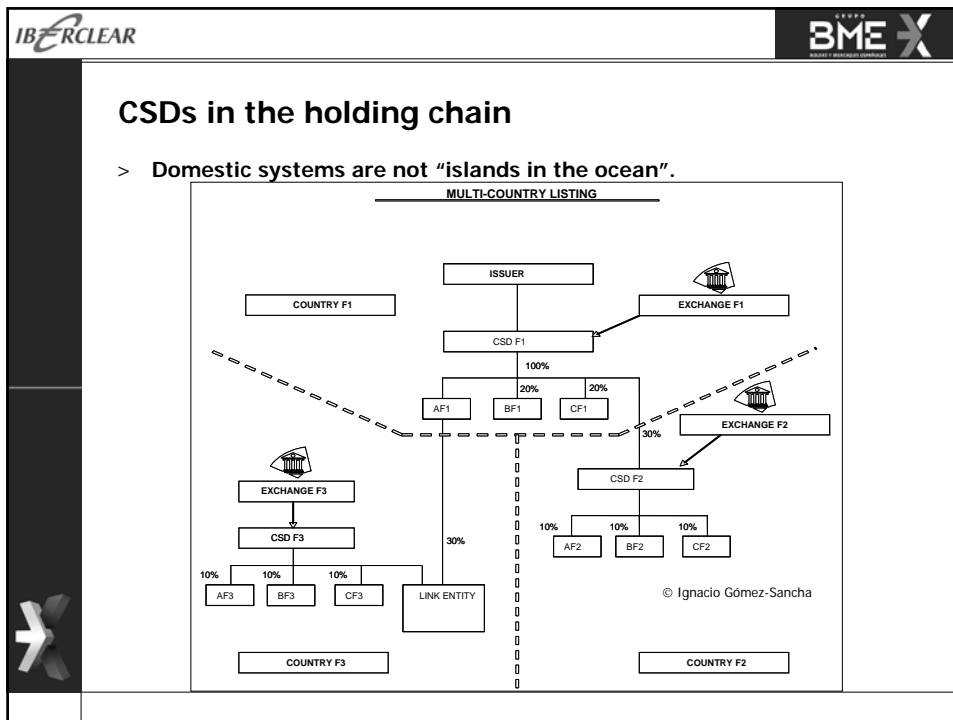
IBERCLEAR

BME

CSDs in the holding chain

> Domestic systems are not "islands in the ocean".

MULTI-COUNTRY LISTING

ISSUER

COUNTRY F1

EXCHANGE F1

CSD F1

100%

20%

20%

AF1

BF1

CF1

30%

EXCHANGE F2

CSD F2

10%

10%

10%

AF2

BF2

CF2

EXCHANGE F3

CSD F3

30%

10%

10%

10%

AF3

BF3

CF3

LINK ENTITY

© Ignacio Gómez-Sancha

COUNTRY F3

COUNTRY F2